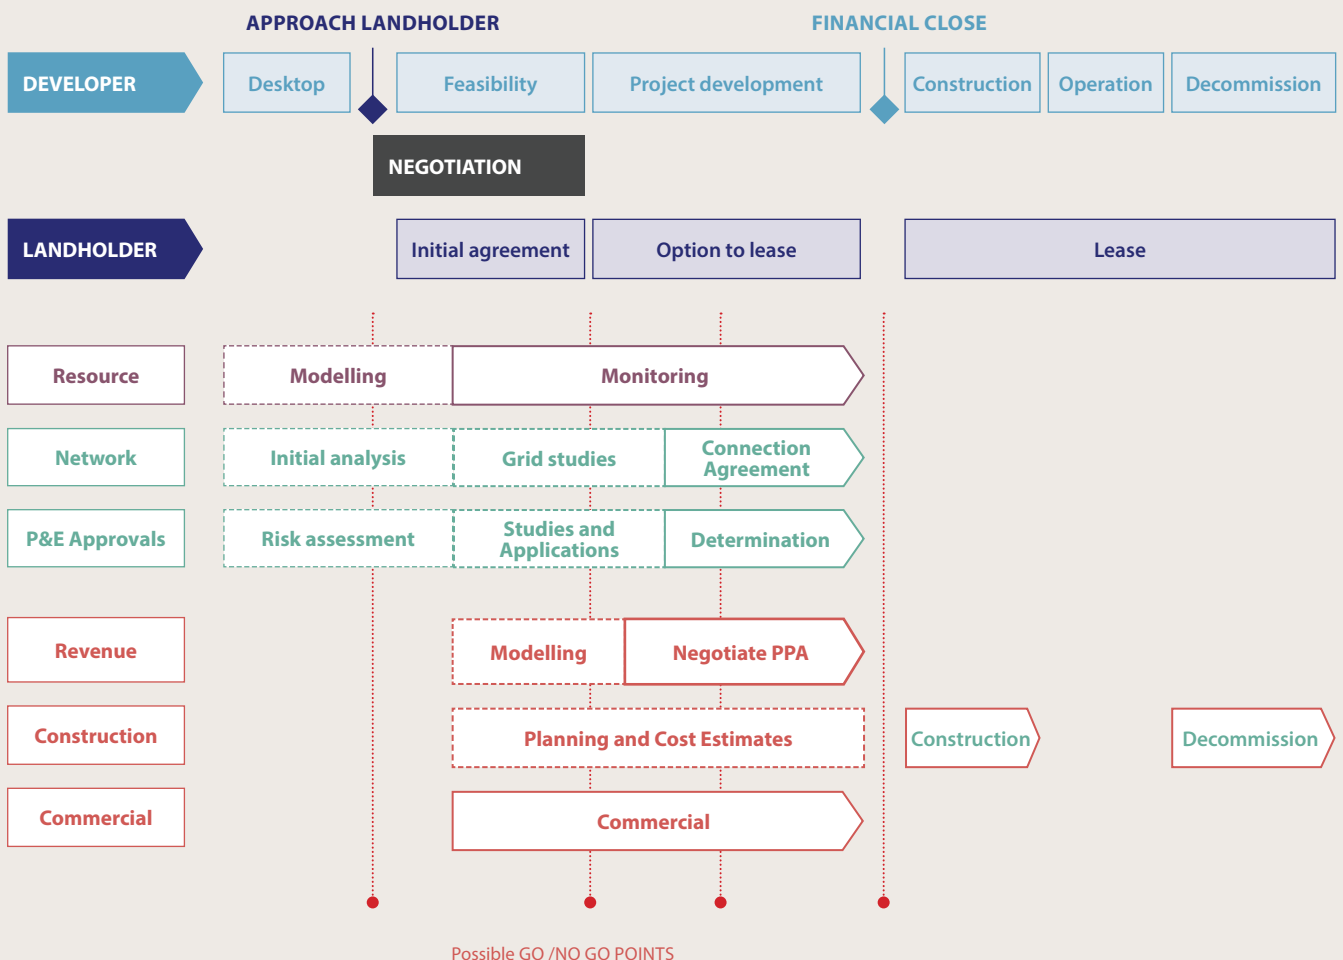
APPROACH LANDHOLDER

FINANCIAL CLOSE

DEVELOPER

Desktop

Feasibility

Project development

Construction

Operation

Decommission

NEGOTIATION

LANDHOLDER

Initial agreement

Option to lease

Lease

Resource

Modelling

Monitoring

Network

Initial analysis

Grid studies

Connection Agreement

P&E Approvals

Risk assessment

Studies and Applications

Determination

Revenue

Modelling

Negotiate PPA

Construction

Planning and Cost Estimates

Construction

Decommission

Commercial

Commercial

Possible GO /NO GO POINTS